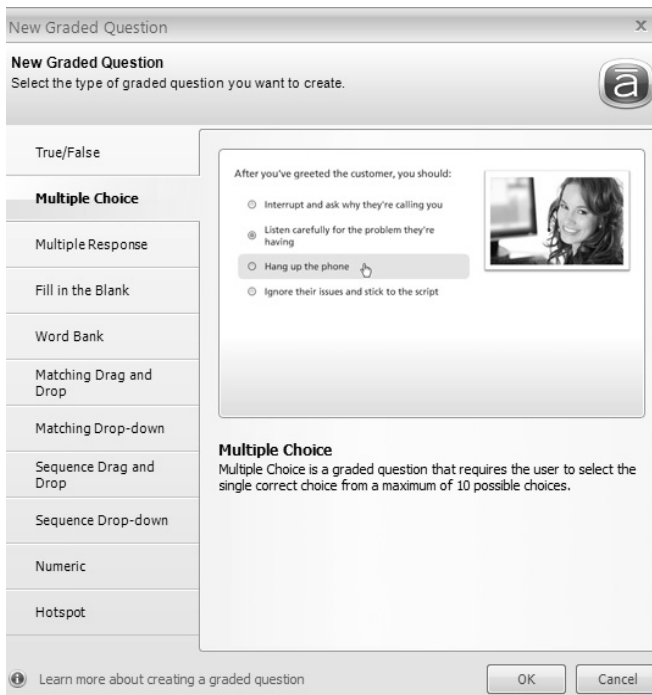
New Graded Question

x

New Graded Question
Select the type of graded question you want to create.

a

True/False

Multiple Choice

Multiple Response

Fill in the Blank

Word Bank

Matching Drag and Drop

Matching Drop-down

Sequence Drag and Drop

Sequence Drop-down

Numeric

Hotspot

After you've greeted the customer, you should:

Interrupt and ask why they're calling you

Listen carefully for the problem they're having

Hang up the phone

Ignore their issues and stick to the script

Multiple Choice
Multiple Choice is a graded question that requires the user to select the single correct choice from a maximum of 10 possible choices.

Learn more about creating a graded question

OK

Cancel